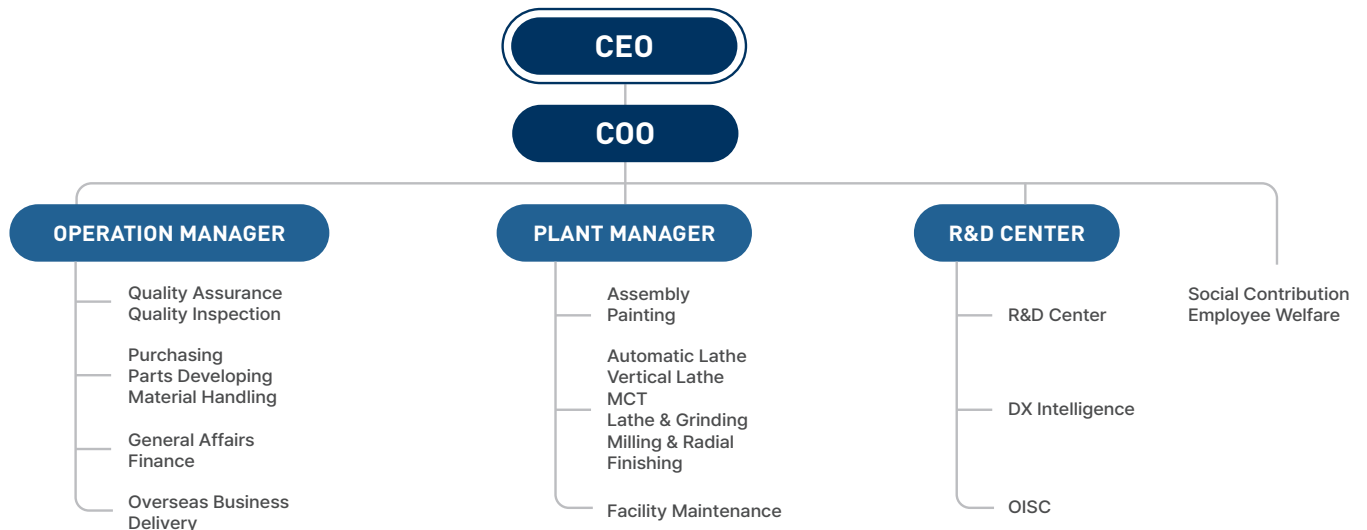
CEO

COO

OPERATION MANAGER

Quality Assurance
Quality Inspection

Purchasing
Parts Developing
Material Handling

General Affairs
Finance

Overseas Business
Delivery

PLANT MANAGER

Assembly
Painting

Automatic Lathe
Vertical Lathe
MCT
Lathe & Grinding
Milling & Radial
Finishing

Facility Maintenance

R&D CENTER

R&D Center

DX Intelligence

OISC

Social Contribution
Employee Welfare